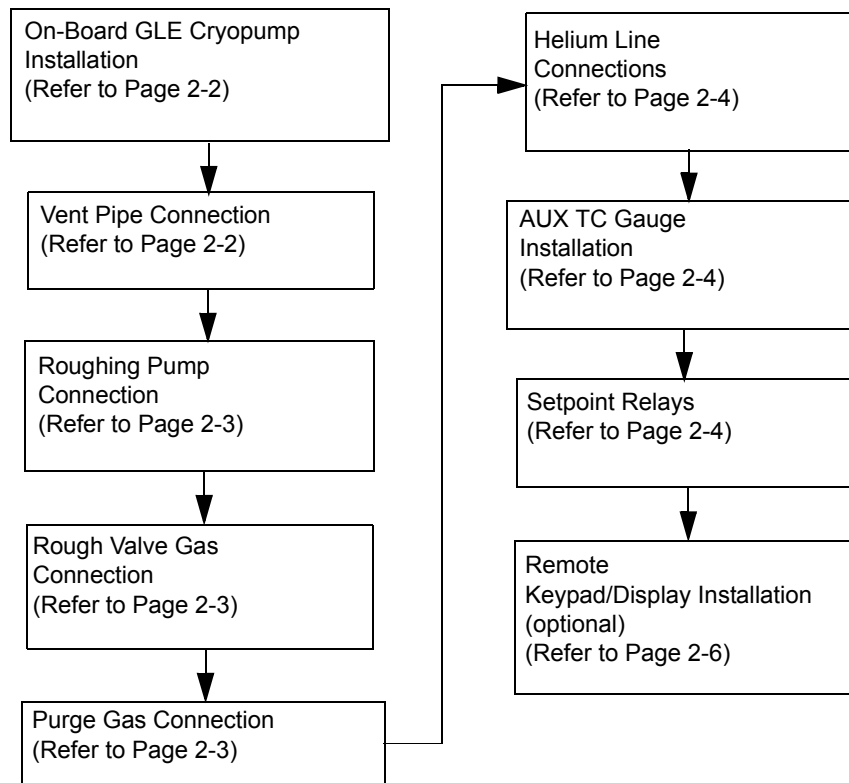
On-Board GLE Cryopump Installation
(Refer to Page 2-2)

Vent Pipe Connection
(Refer to Page 2-2)

Roughing Pump Connection
(Refer to Page 2-3)

Rough Valve Gas Connection
(Refer to Page 2-3)

Purge Gas Connection
(Refer to Page 2-3)

Helium Line Connections
(Refer to Page 2-4)

AUX TC Gauge Installation
(Refer to Page 2-4)

Setpoint Relays
(Refer to Page 2-4)

Remote Keypad/Display Installation (optional)
(Refer to Page 2-6)